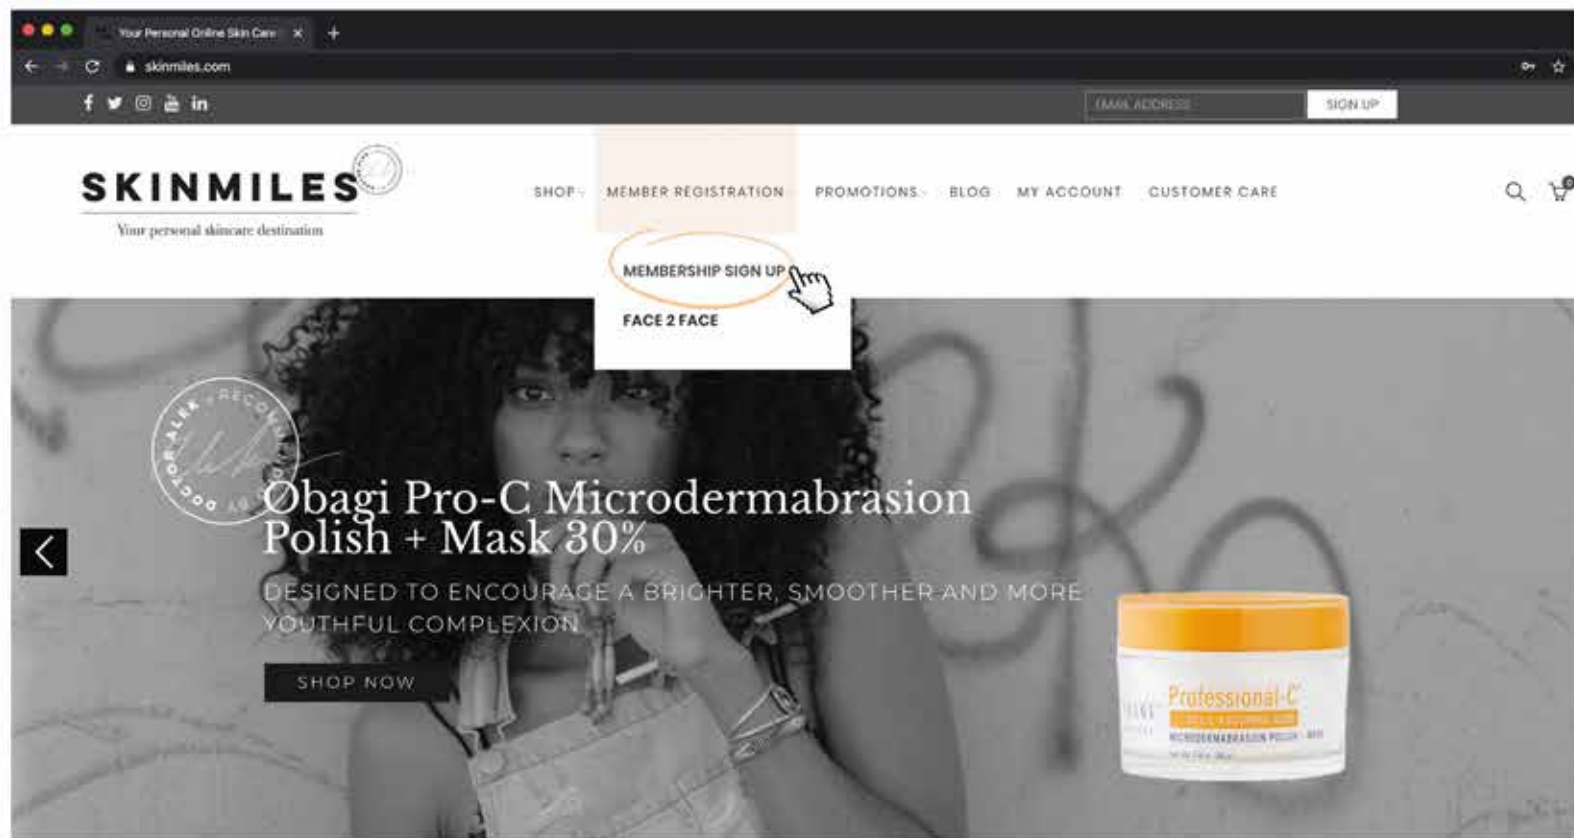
Your Personal Online Skin Care

skinmiles.com

EMAIL ADDRESS

SIGN UP

SKINMILES

Your personal skincare destination

SHOP

MEMBER REGISTRATION

PROMOTIONS

BLOG

MY ACCOUNT

CUSTOMER CARE

MEMBERSHIP SIGN UP

FACE 2 FACE

DOCTOR ALEX RECOMMENDS

Obagi Pro-C Microdermabrasion Polish + Mask 30%

DESIGNED TO ENCOURAGE A BRIGHTER, SMOOTHER AND MORE YOUTHFUL COMPLEXION

SHOP NOW

Professional-C

MICRODERMABRASION POLISH + MASK